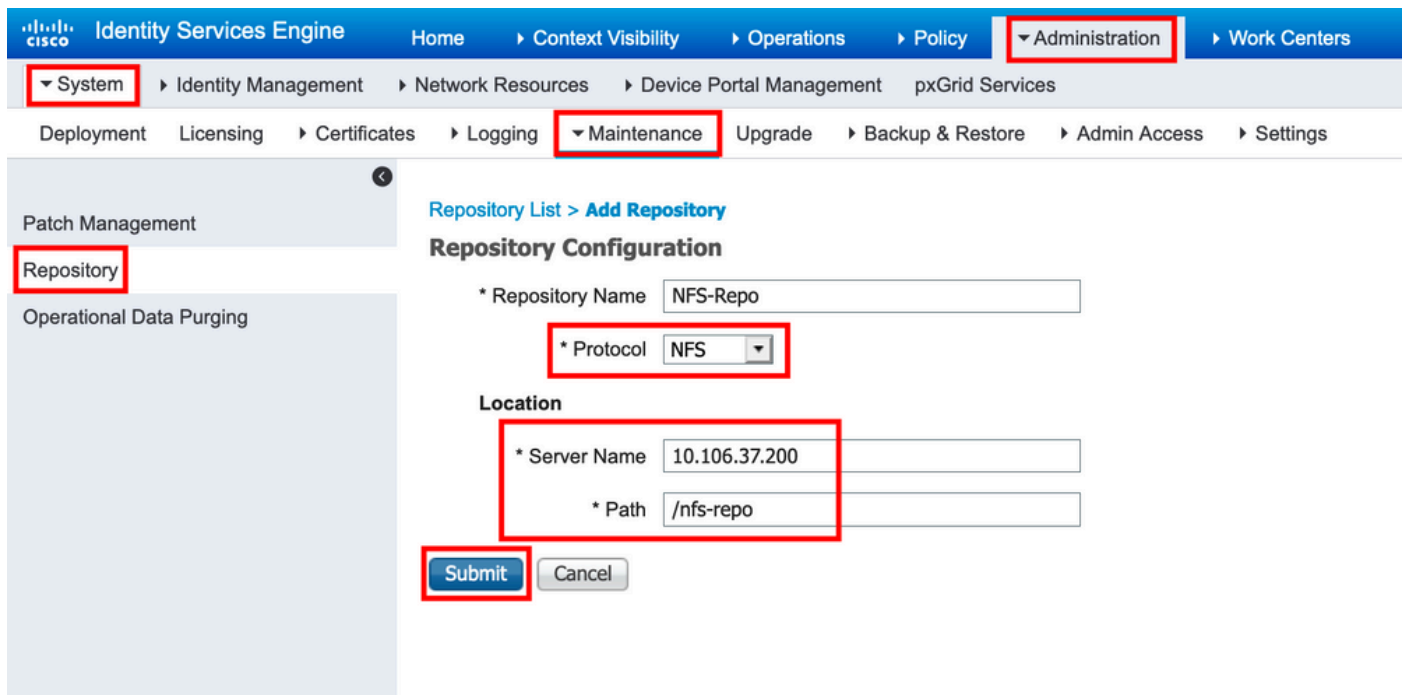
cisco Identity Services Engine Home ▸ Context Visibility ▸ Operations ▸ Policy ▾ Administration ▸ Work Centers

▾ System ▸ Identity Management ▸ Network Resources ▸ Device Portal Management pxGrid Services

Deployment Licensing ▸ Certificates ▸ Logging ▾ Maintenance Upgrade ▸ Backup & Restore ▸ Admin Access ▸ Settings

Patch Management

Repository

Operational Data Purging

Repository List > Add Repository

Repository Configuration

* Repository Name NFS-Repo

* Protocol NFS

Location

* Server Name 10.106.37.200

* Path /nfs-repo

Submit Cancel